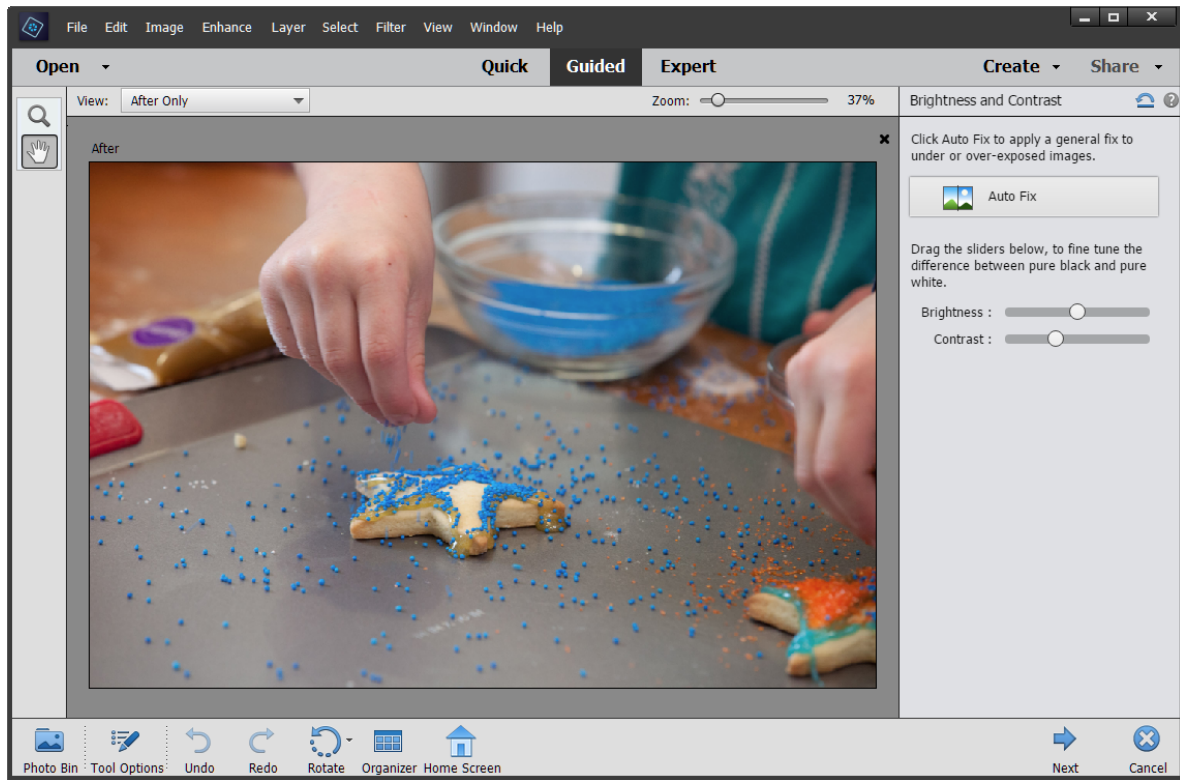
File Edit Image Enhance Layer Select Filter View Window Help

Open ▾

Quick Guided Expert

Create ▾ Share ▾

View: After Only

Zoom: 37%

Brightness and Contrast

After

Click Auto Fix to apply a general fix to under or over-exposed images.

Auto Fix

Drag the sliders below, to fine tune the difference between pure black and pure white.

Brightness :

Contrast :

Photo Bin Tool Options Undo Redo Rotate Organizer Home Screen

Next Cancel